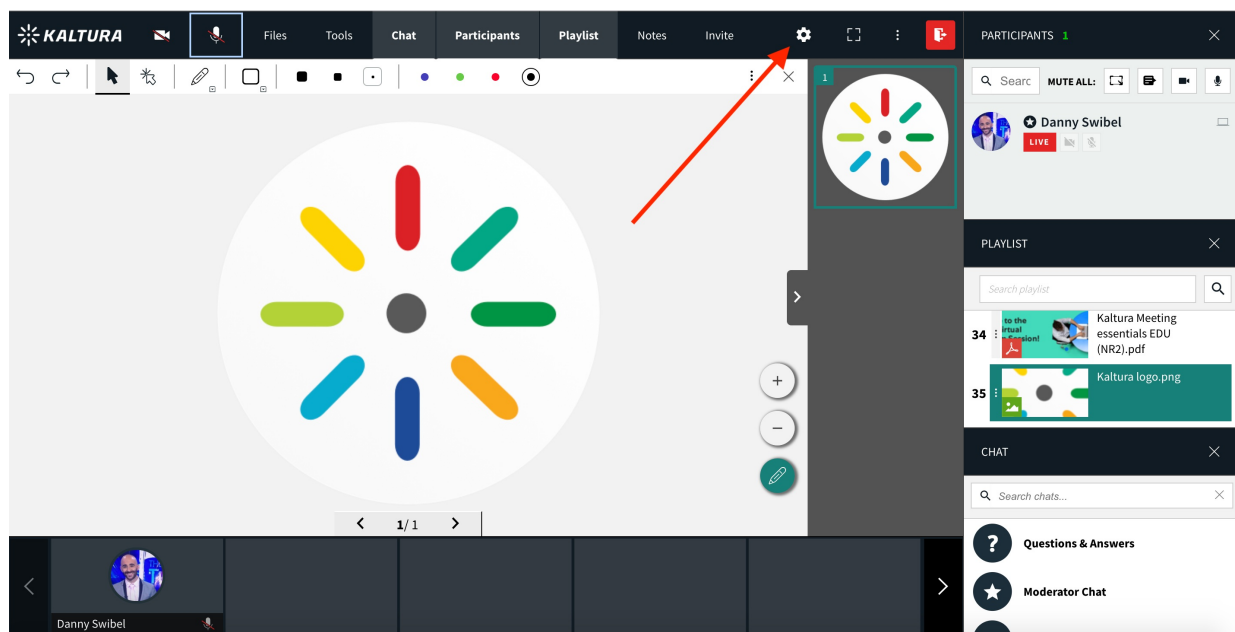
KALTURA

Files Tools Chat Participants Playlist Notes Invite

1/1

1

PARTICIPANTS 1

Searc MUTE ALL:

Danny Swibel
LIVE

PLAYLIST

Search playlist

34 Kaltura Meeting essentials EDU (NR2).pdf

35 Kaltura logo.png

CHAT

Search chats...

Questions & Answers

Moderator Chat

Danny Swibel